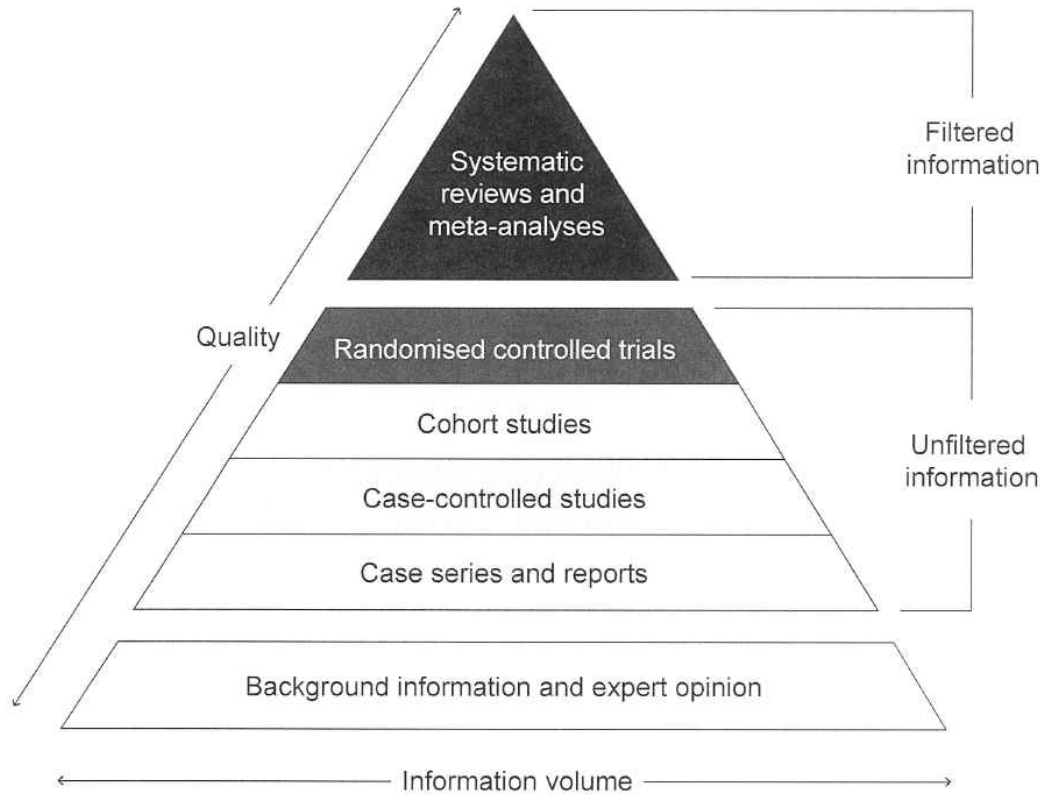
Systematic reviews and meta-analyses

Filtered information

Quality

Randomised controlled trials

Cohort studies

Case-controlled studies

Case series and reports

Unfiltered information

Background information and expert opinion

Information volume